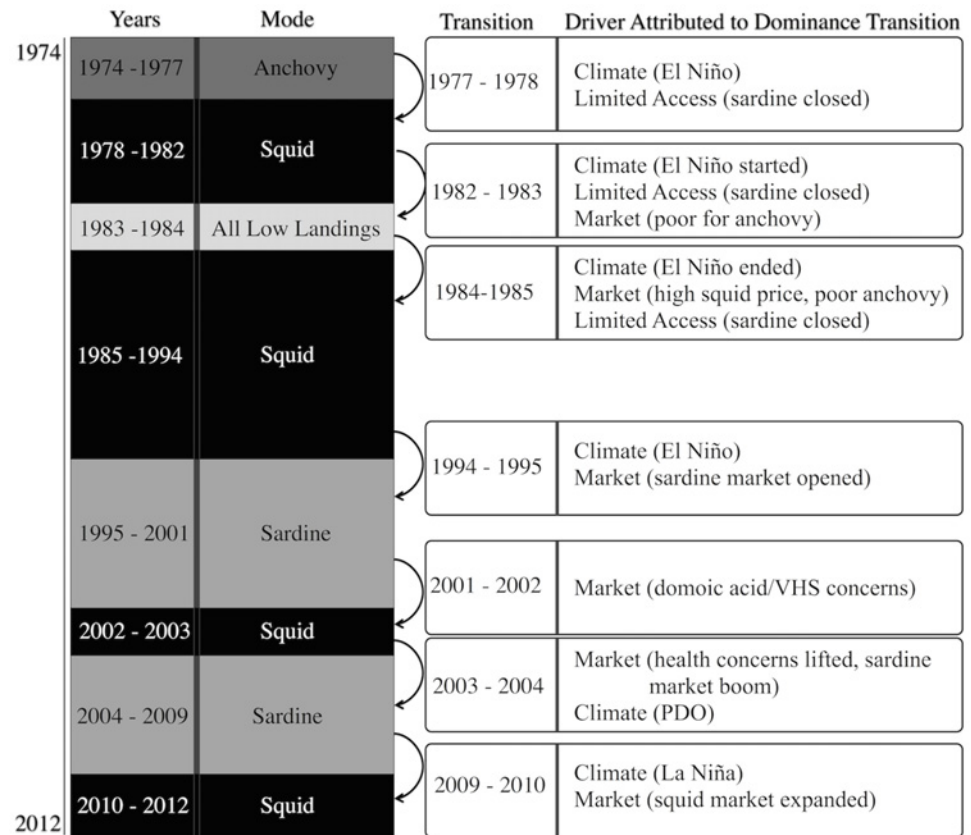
| Years | Mode |
|---|---|
| 1974 - 1977 | Anchovy |
| 1978 - 1982 | Squid |
| 1983 - 1984 | All Low Landings |
| 1985 - 1994 | Squid |
| 1995 - 2001 | Sardine |
| 2002 - 2003 | Squid |
| 2004 - 2009 | Sardine |
| 2010 - 2012 | Squid |

1974

2012

| Transition | Driver Attributed to Dominance Transition |
|---|---|
| 1977 - 1978 | Climate (El Niño) Limited Access (sardine closed) |
| 1982 - 1983 | Climate (El Niño started) Limited Access (sardine closed) Market (poor for anchovy) |
| 1984-1985 | Climate (El Niño ended) Market (high squid price, poor anchovy) Limited Access (sardine closed) |
| 1994 - 1995 | Climate (El Niño) Market (sardine market opened) |
| 2001 - 2002 | Market (domoic acid/VHS concerns) |
| 2003 - 2004 | Market (health concerns lifted, sardine market boom) Climate (PDO) |
| 2009 - 2010 | Climate (La Niña) Market (squid market expanded) |